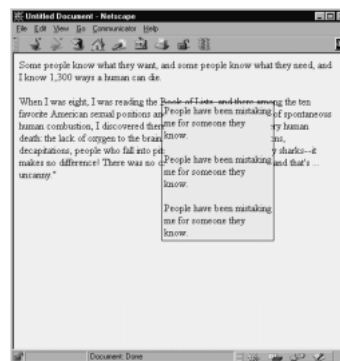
Untitled Document - Netscape

File Edit View Go Communicator Help

Some people know what they want, and some people know what they need, and I know 1,300 ways a human can die.

When I was eight, I was reading the Book of Lists, and there among the ten favorite American sexual positions an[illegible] of spontaneous human combustion, I discovered the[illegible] y human death: the lack of oxygen to the brai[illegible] ns, decapitations, people who fall into p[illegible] y sharks--it makes no difference! There was no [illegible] and that's ... uncanny."

People have been mistaking me for someone they know.

People have been mistaking me for someone they know.

People have been mistaking me for someone they know.

Document: Done